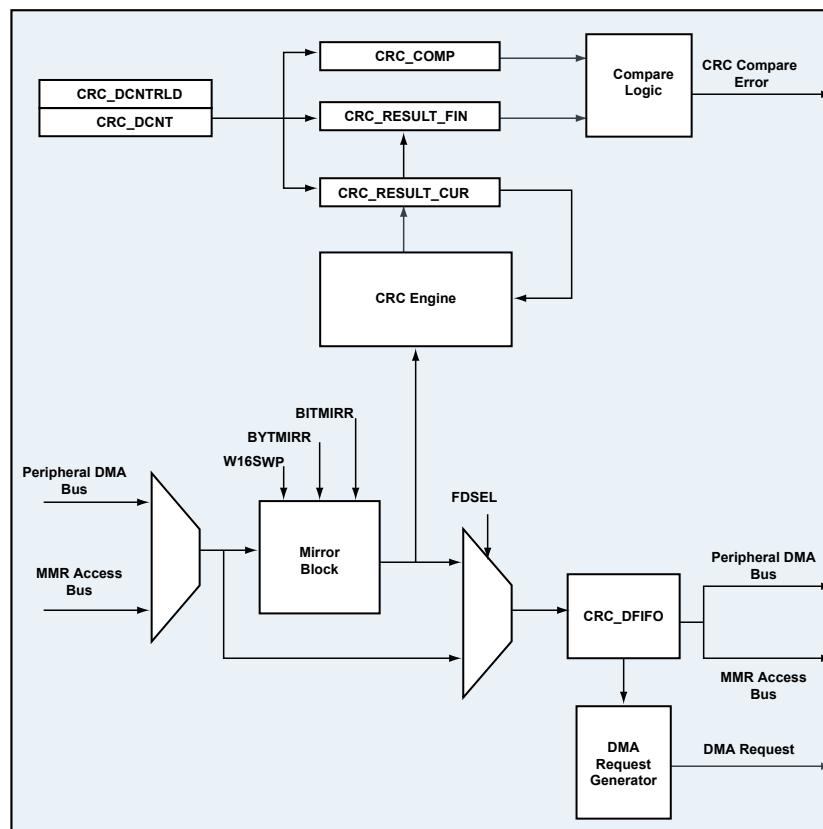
CRC_COMP

Compare Logic

CRC Compare Error

CRC_DCNTRLD

CRC_DCNT

CRC_RESULT_FIN

CRC_RESULT_CUR

CRC Engine

BITMIRR

BYTMIRR

W16SWP

Peripheral DMA Bus

MMR Access Bus

Mirror Block

FDSEL

CRC_DFIFO

Peripheral DMA Bus

MMR Access Bus

DMA Request Generator

DMA Request